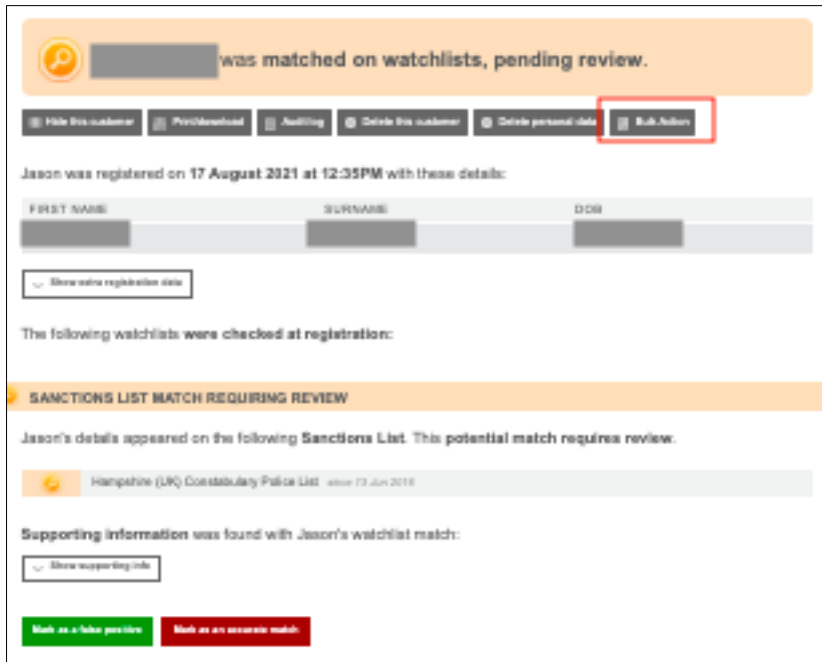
was matched on watchlists, pending review.

Hide this customer | Print/download | Audit log | Delete this customer | Delete personal data | Bulk Action

Jason was registered on **17 August 2021 at 12:35PM** with these details:

| FIRST NAME | SURNAME | DOB |
|---|---|---|
| | | |

Show extra registration data

The following watchlists **were checked at registration:**

SANCTIONS LIST MATCH REQUIRING REVIEW

Jason's details appeared on the following **Sanctions List**. This **potential match requires review**.

Hampshire (UK) Constabulary Police List since 13 Jun 2018

**Supporting information** was found with Jason's watchlist match:

Show supporting info

Mark as a false positive | Mark as an accurate match